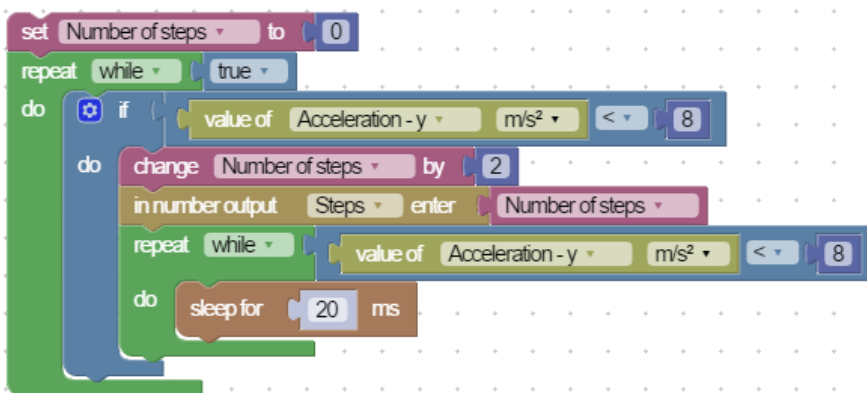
set Number of steps ▾ to 0
repeat while ▾ true ▾
do if value of Acceleration - y ▾ m/s² ▾ < ▾ 8
do change Number of steps ▾ by 2
in number output Steps ▾ enter Number of steps ▾
repeat while ▾ value of Acceleration - y ▾ m/s² ▾ < ▾ 8
do sleep for 20 ms